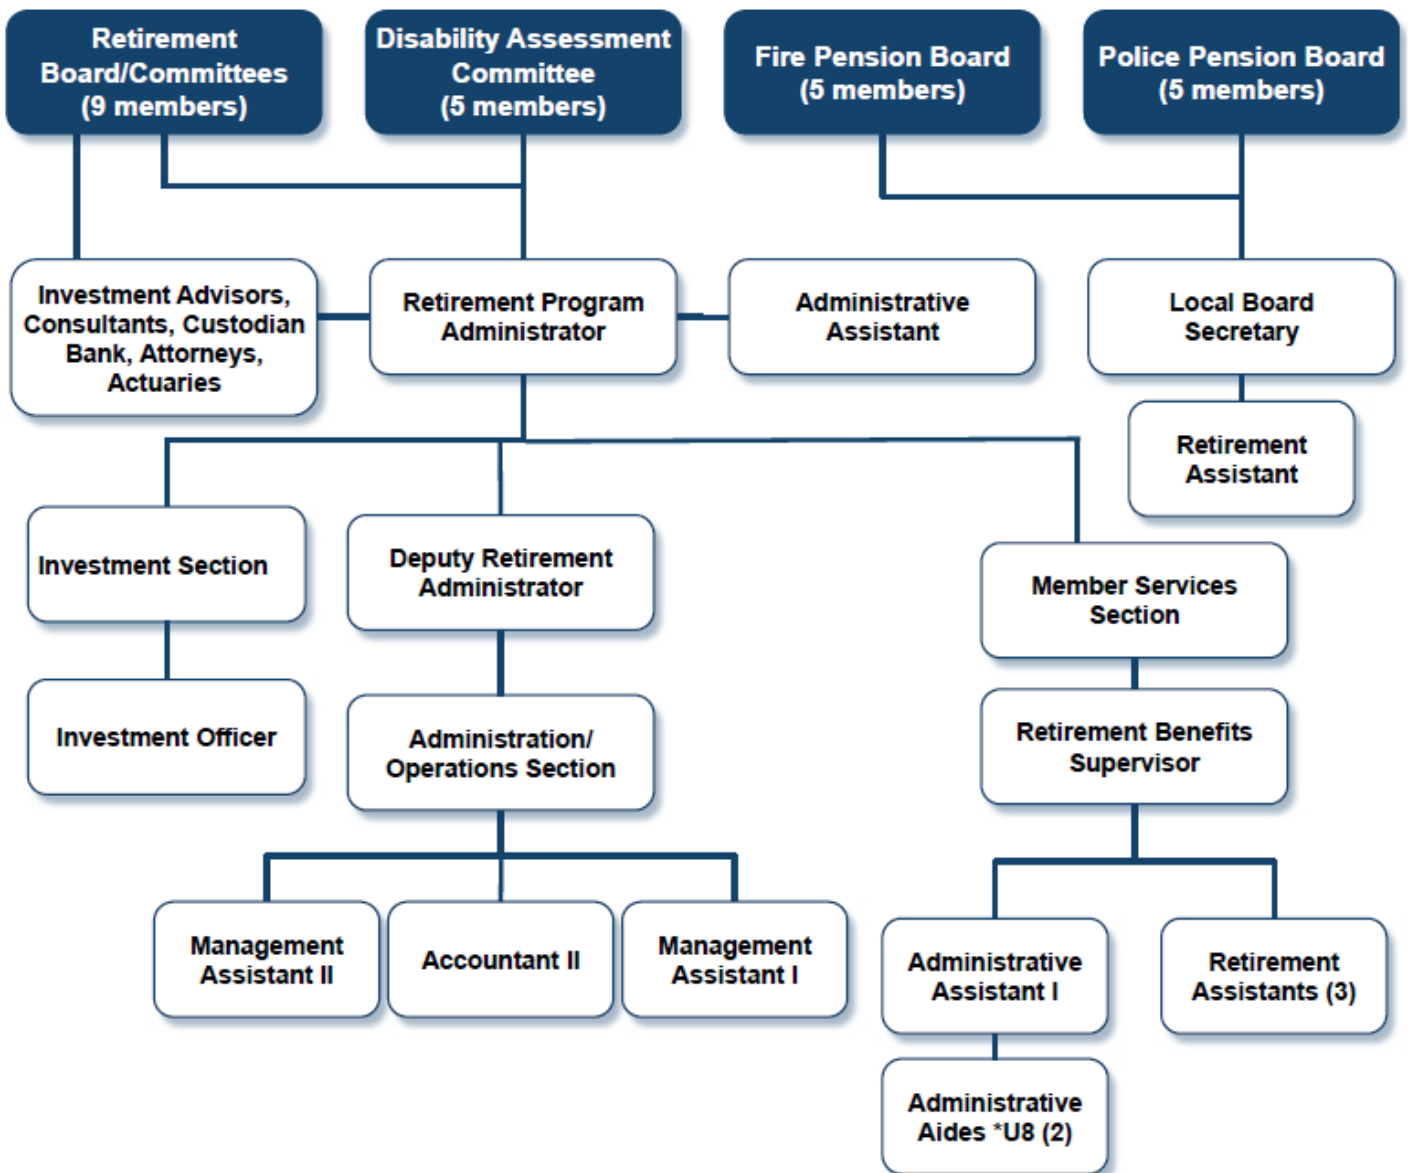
Retirement Board/Committees (9 members)

Disability Assessment Committee (5 members)

Fire Pension Board (5 members)

Police Pension Board (5 members)

Investment Advisors, Consultants, Custodian Bank, Attorneys, Actuaries

Retirement Program Administrator

Administrative Assistant

Local Board Secretary

Retirement Assistant

Investment Section

Deputy Retirement Administrator

Member Services Section

Investment Officer

Administration/ Operations Section

Retirement Benefits Supervisor

Management Assistant II

Accountant II

Management Assistant I

Administrative Assistant I

Retirement Assistants (3)

Administrative Aides *U8 (2)